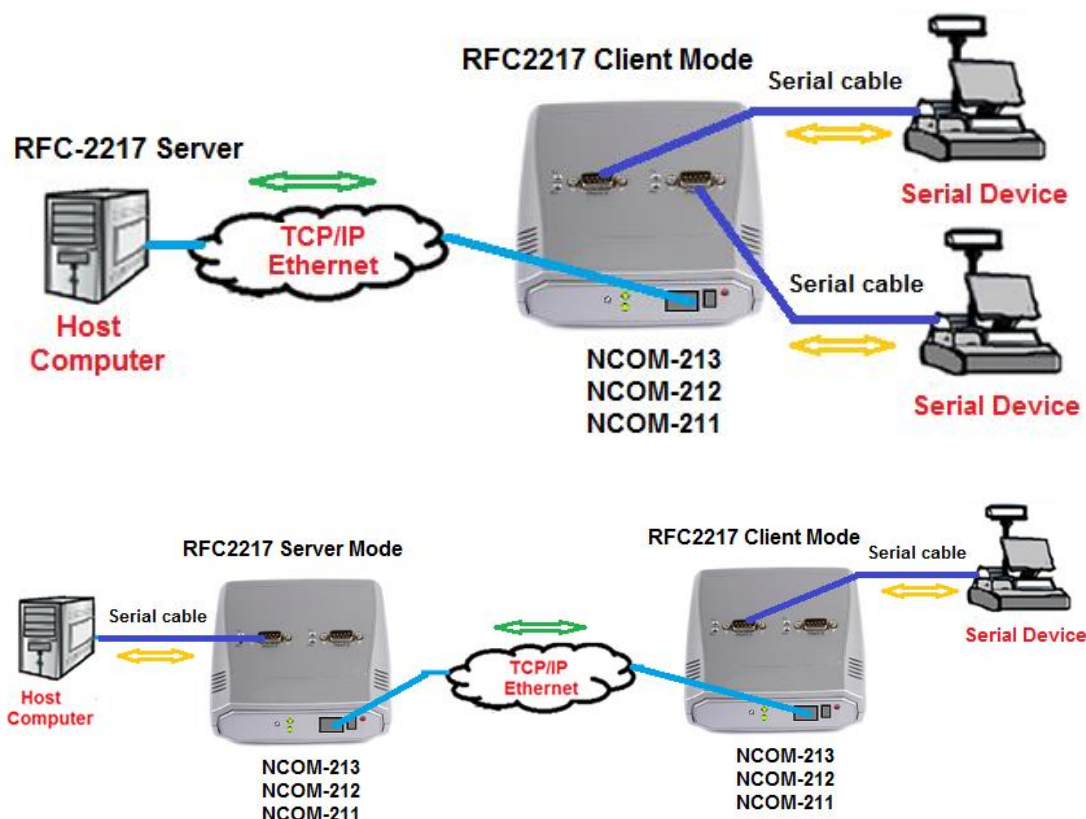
RFC2217 Client Mode

Serial cable

RFC-2217 Server

TCP/IP Ethernet

Host Computer

Serial Device

Serial cable

NCOM-213
NCOM-212
NCOM-211

Serial Device

RFC2217 Server Mode

RFC2217 Client Mode

Serial cable

Serial cable

Host Computer

TCP/IP Ethernet

Serial Device

NCOM-213
NCOM-212
NCOM-211

NCOM-213
NCOM-212
NCOM-211